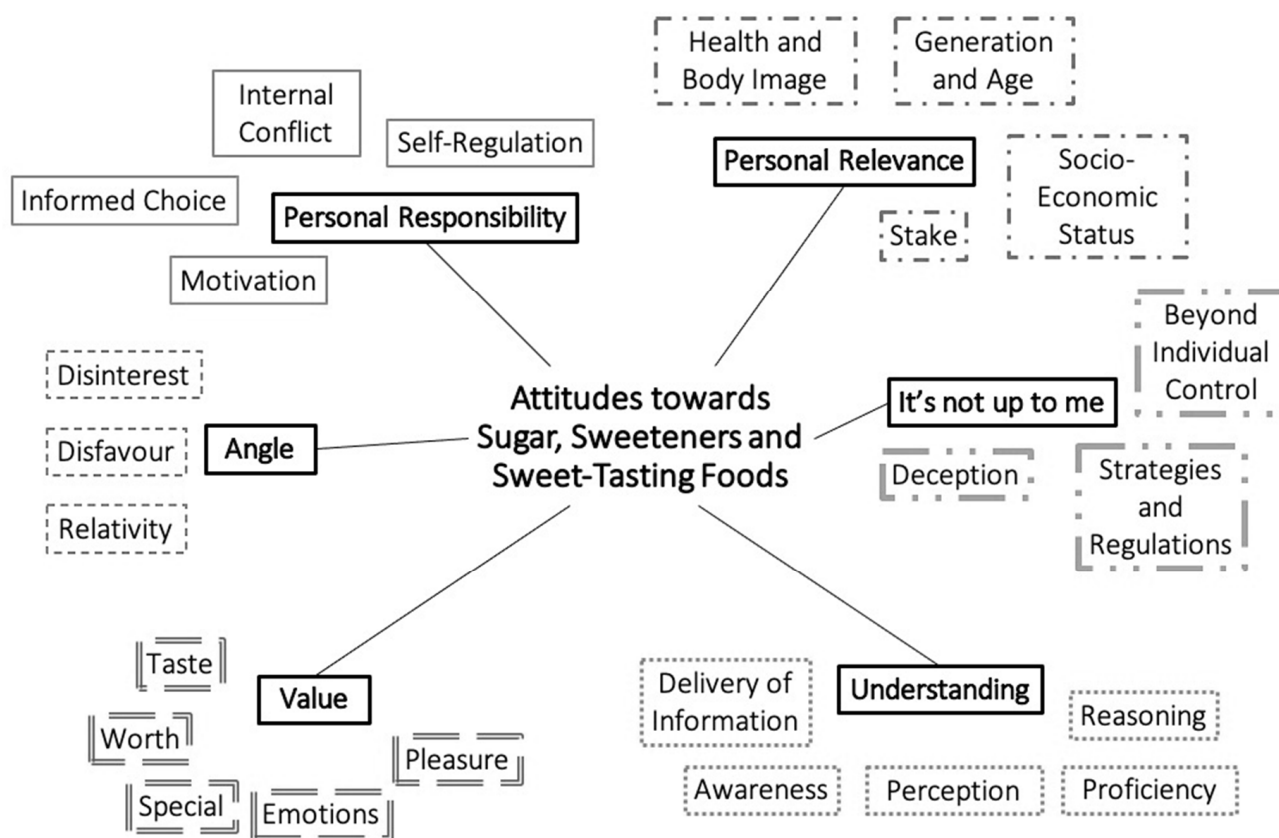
Health and Body Image

Generation and Age

Internal Conflict

Self-Regulation

Personal Relevance

Socio-Economic Status

Informed Choice

Personal Responsibility

Stake

Motivation

Beyond Individual Control

Disinterest

Attitudes towards Sugar, Sweeteners and Sweet-Tasting Foods

It's not up to me

Disfavour

Angle

Deception

Strategies and Regulations

Relativity

Taste

Value

Delivery of Information

Understanding

Reasoning

Worth

Pleasure

Special

Emotions

Awareness

Perception

Proficiency